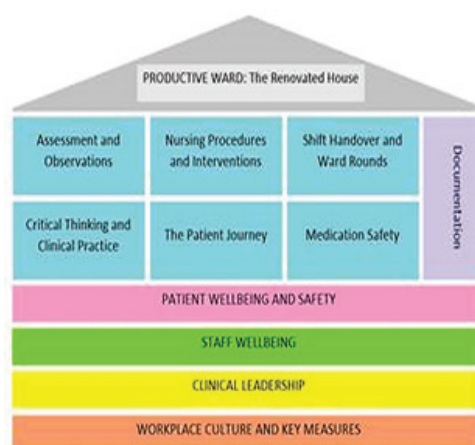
PRODUCTIVE WARD: The Renovated House

Assessment and Observations

Nursing Procedures and Interventions

Shift Handover and Ward Rounds

Documentation

Critical Thinking and Clinical Practice

The Patient Journey

Medication Safety

PATIENT WELLBEING AND SAFETY

STAFF WELLBEING

CLINICAL LEADERSHIP

WORKPLACE CULTURE AND KEY MEASURES